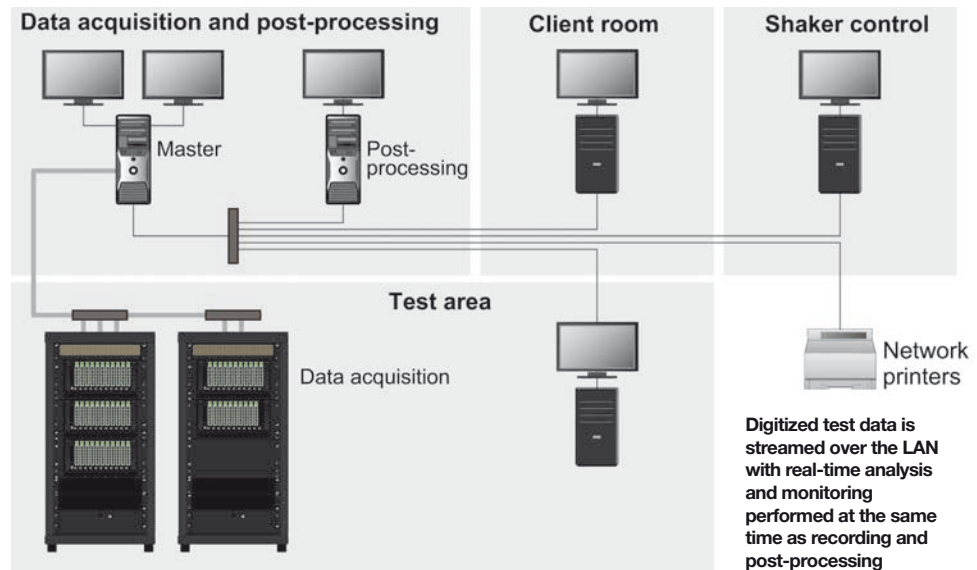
Data acquisition and post-processing

Client room

Shaker control

Master

Post-processing

Test area

Data acquisition

Network printers

Digitized test data is streamed over the LAN with real-time analysis and monitoring performed at the same time as recording and post-processing